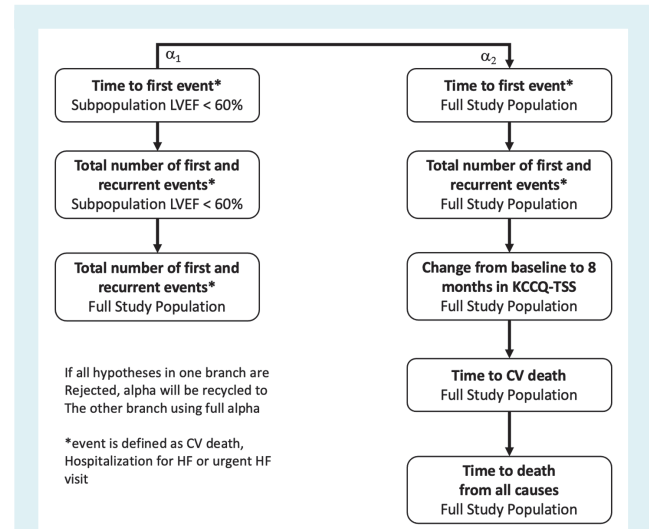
$\alpha_1$

$\alpha_2$

**Time to first event***
Subpopulation LVEF < 60%

**Total number of first and recurrent events***
Subpopulation LVEF < 60%

**Total number of first and recurrent events***
Full Study Population

If all hypotheses in one branch are Rejected, alpha will be recycled to The other branch using full alpha

*event is defined as CV death, Hospitalization for HF or urgent HF visit

**Time to first event***
Full Study Population

**Total number of first and recurrent events***
Full Study Population

**Change from baseline to 8 months in KCCQ-TSS**
Full Study Population

**Time to CV death**
Full Study Population

**Time to death from all causes**
Full Study Population